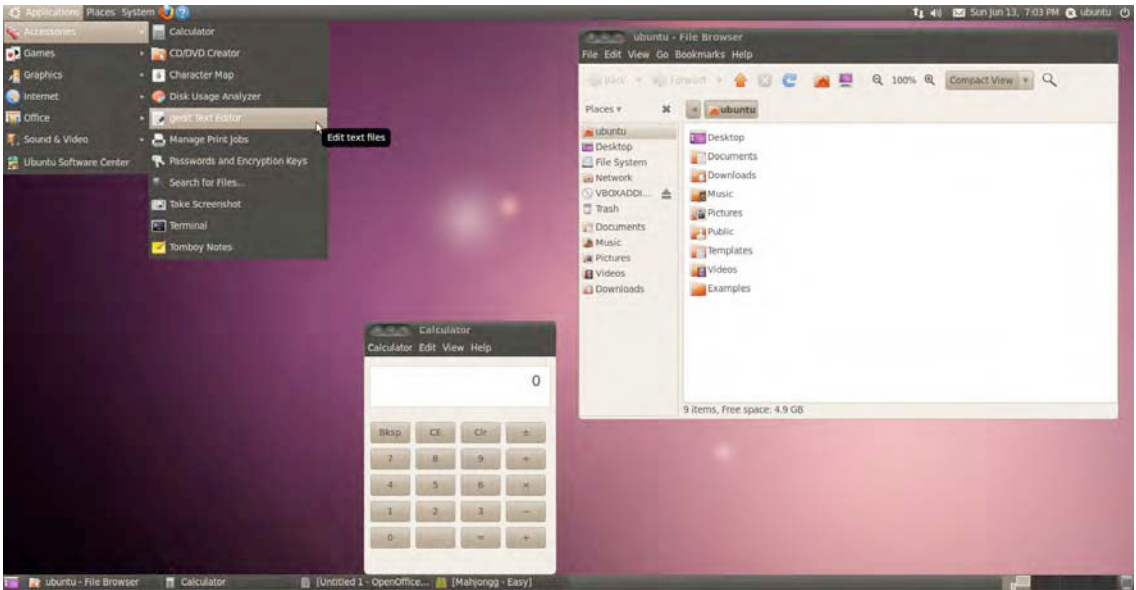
Applications Places System

Sun Jun 13, 7:03 PM ubuntu

Accessories
Games
Graphics
Internet
Office
Sound & Video
Ubuntu Software Center

Calculator
CD/DVD Creator
Character Map
Disk Usage Analyzer
gedit Text Editor
Manage Print Jobs
Passwords and Encryption Keys
Search for Files...
Take Screenshot
Terminal
Tomboy Notes

Edit text files

ubuntu - File Browser
File Edit View Go Bookmarks Help
Back Forward 100% Compact View
Places
ubuntu
ubuntu
Desktop
File System
Network
VBOXADDI...
Trash
Documents
Music
Pictures
Videos
Downloads

Desktop
Documents
Downloads
Music
Pictures
Public
Templates
Videos
Examples

9 items, Free space: 4.9 GB

Calculator
Calculator Edit View Help
0
Bksp CE Clr ±
7 8 9 ÷
4 5 6 ×
1 2 3 −
0 . = +

ubuntu - File Browser
Calculator
[Untitled 1 - OpenOffice...
[Mahjongg - Easy]